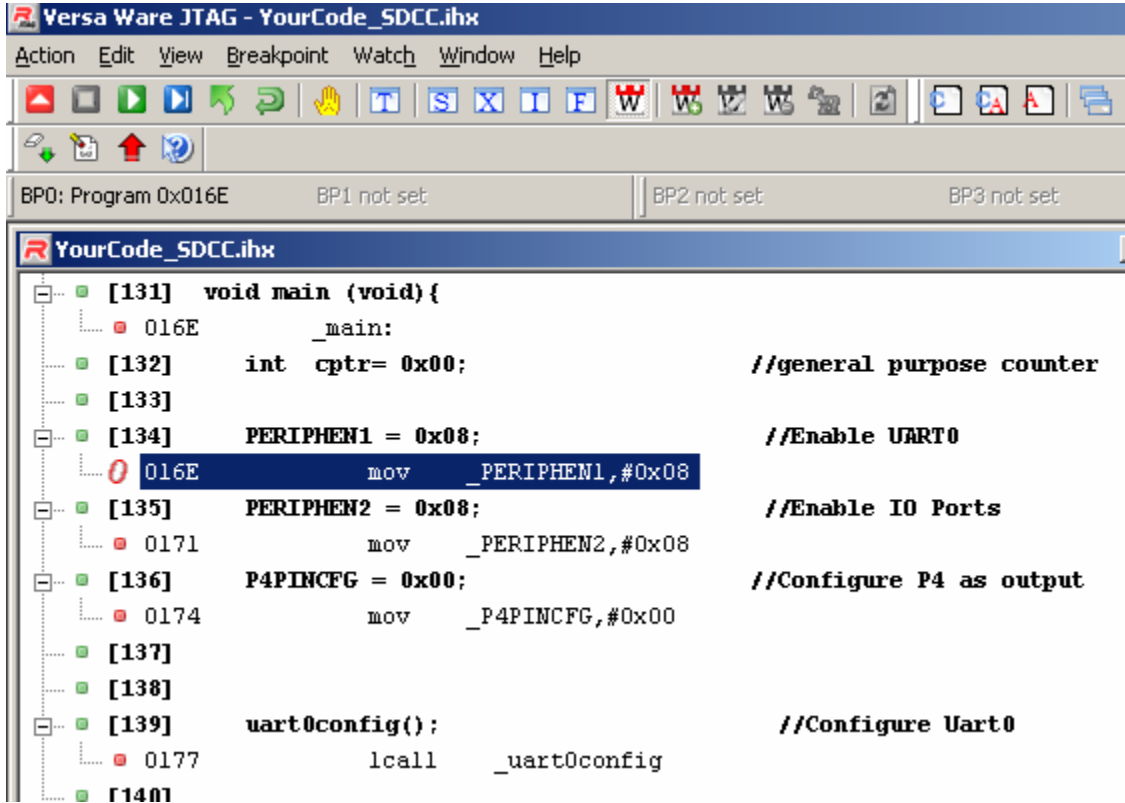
Versa Ware JTAG - YourCode_SDCC.ihx

Action Edit View Breakpoint Watch Window Help

BP0: Program 0x016E BP1 not set BP2 not set BP3 not set

YourCode_SDCC.ihx

[131] void main (void){
016E _main:
[132] int cptr= 0x00; //general purpose counter
[133]
[134] PERIPHEN1 = 0x08; //Enable UART0
0 016E mov _PERIPHEN1,#0x08
[135] PERIPHEN2 = 0x08; //Enable IO Ports
0171 mov _PERIPHEN2,#0x08
[136] P4PINCFG = 0x00; //Configure P4 as output
0174 mov _P4PINCFG,#0x00
[137]
[138]
[139] uart0config(); //Configure Uart0
0177 lcall _uart0config
[140]